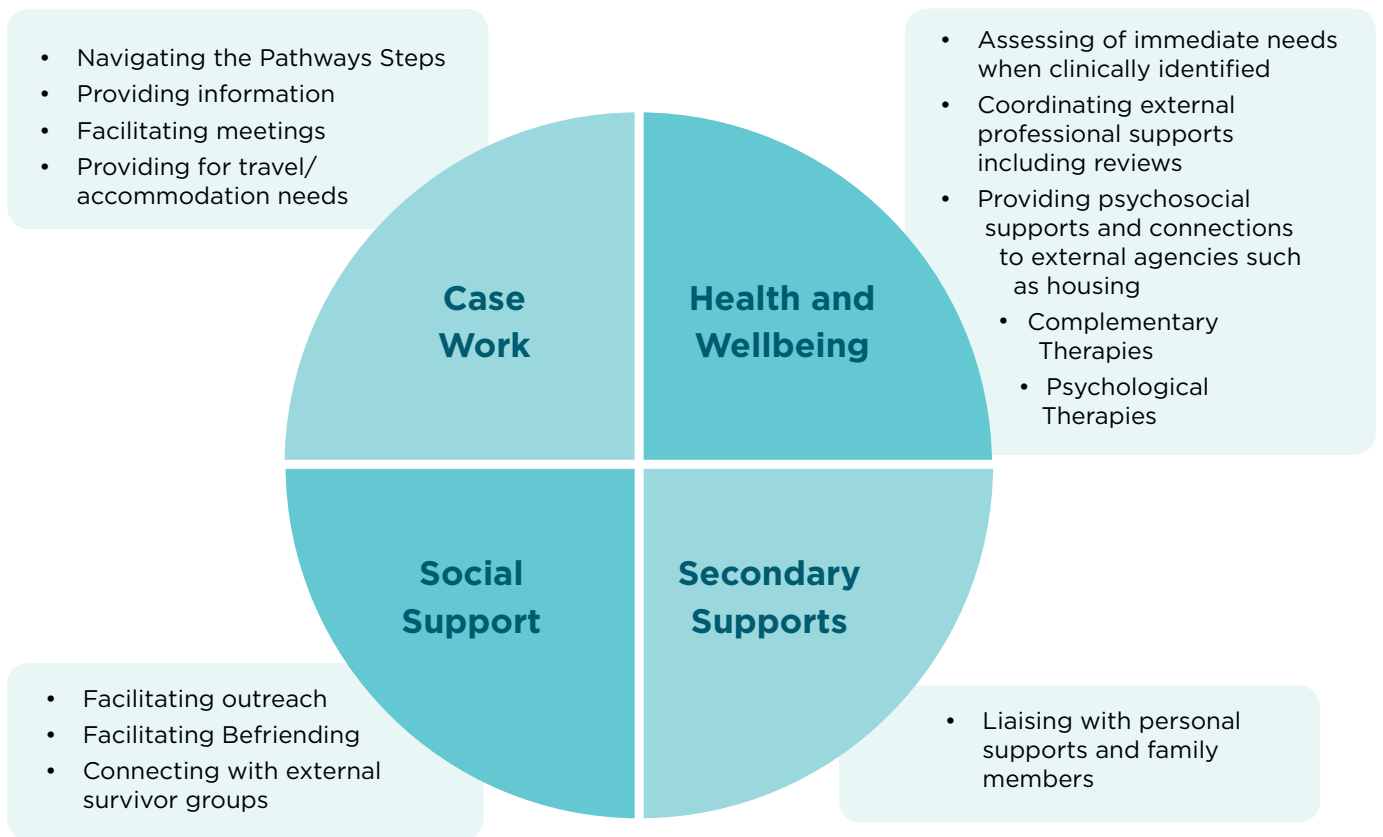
- Navigating the Pathways Steps
- Providing information
- Facilitating meetings
- Providing for travel/ accommodation needs

Case Work

Health and Wellbeing

- Assessing of immediate needs when clinically identified
- Coordinating external professional supports including reviews
- Providing psychosocial supports and connections to external agencies such as housing
- Complementary Therapies
- Psychological Therapies

Social Support

Secondary Supports

- Facilitating outreach
- Facilitating Befriending
- Connecting with external survivor groups

- Liaising with personal supports and family members